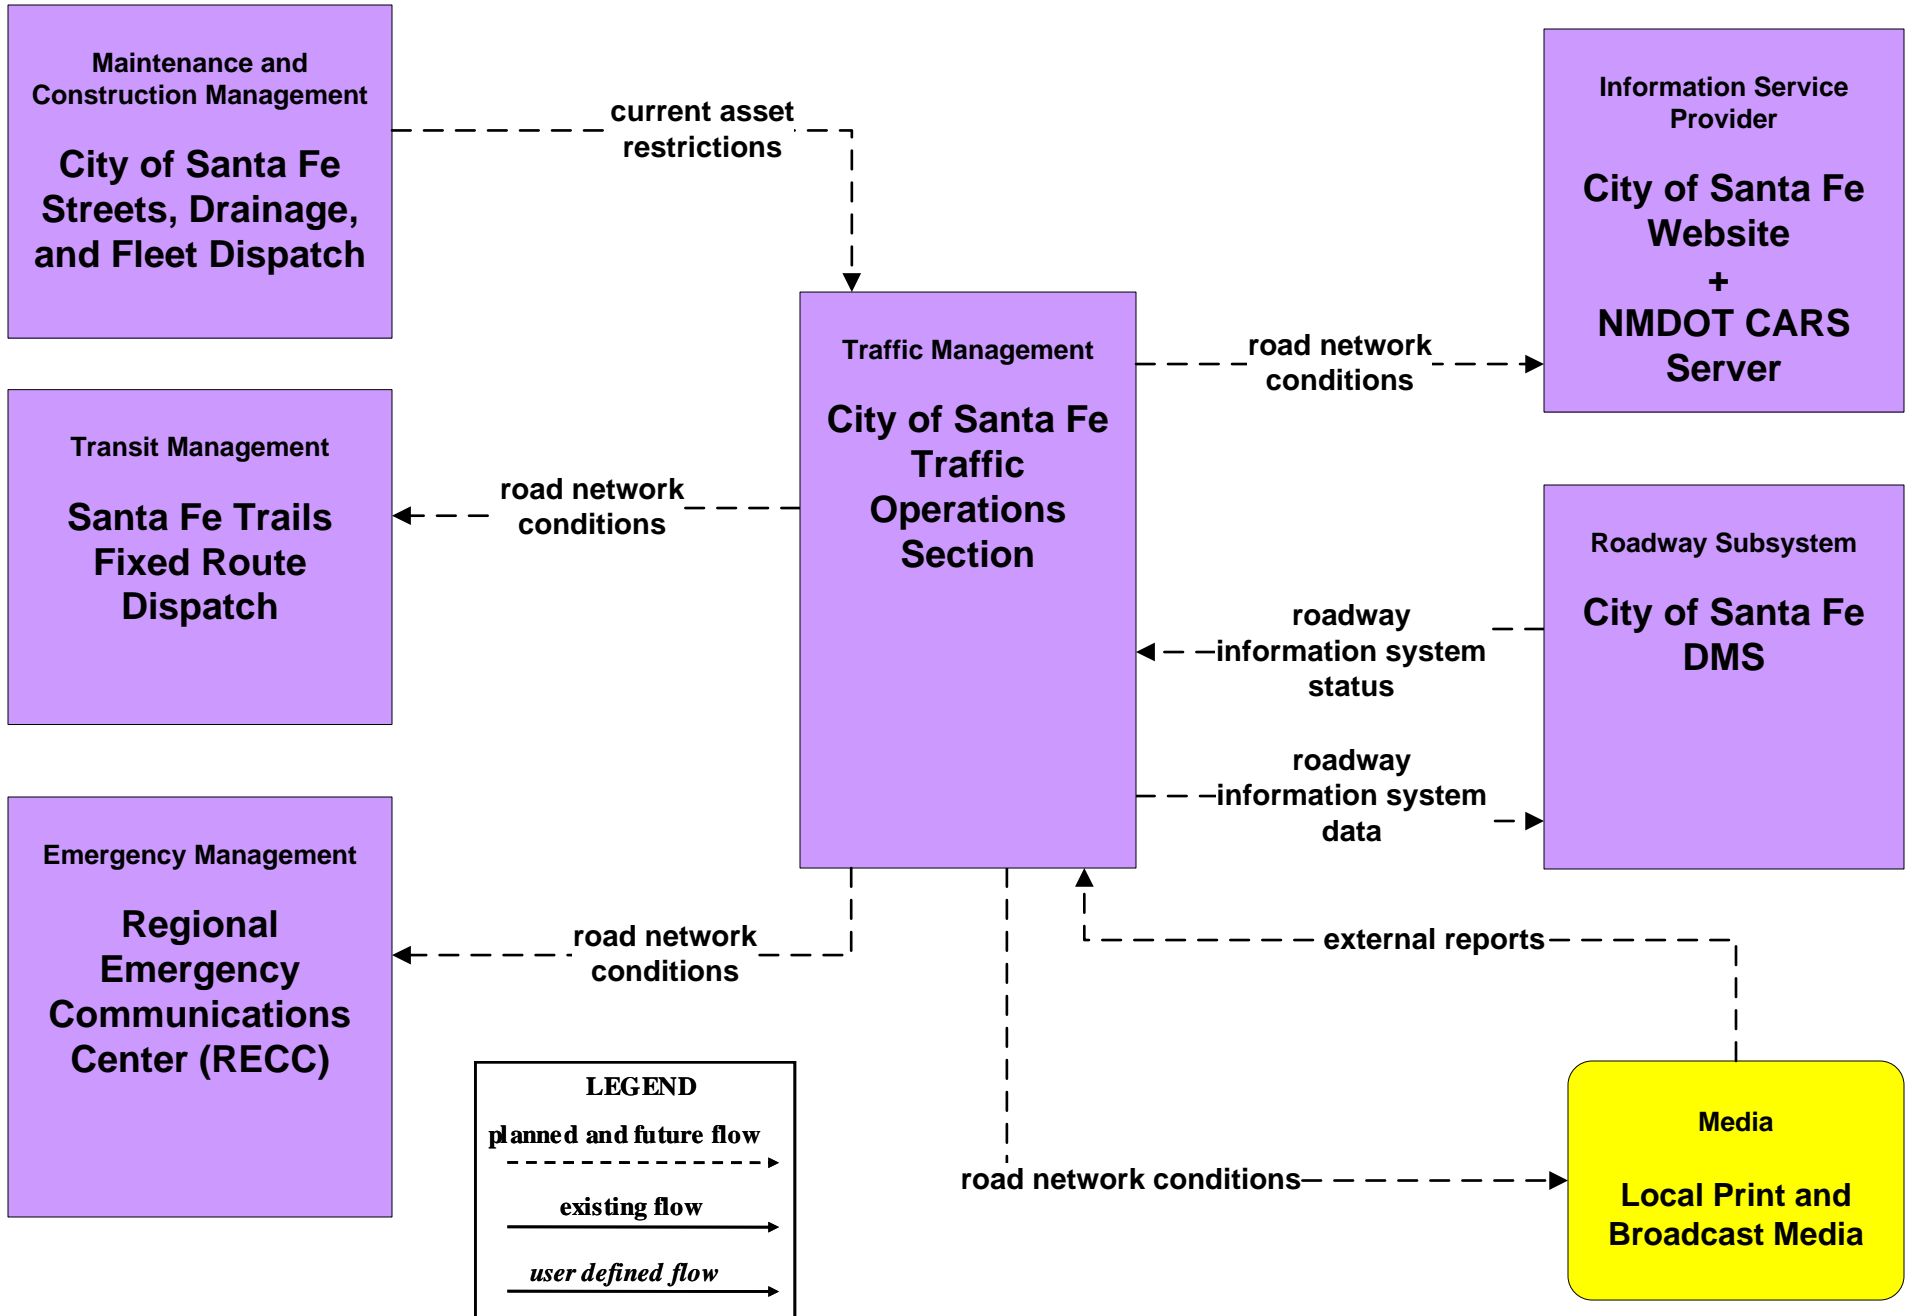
Maintenance and Construction Management

City of Santa Fe Streets, Drainage, and Fleet Dispatch

current asset restrictions

Information Service Provider

City of Santa Fe Website + NMDOT CARS Server

Traffic Management

City of Santa Fe Traffic Operations Section

road network conditions

Transit Management

Santa Fe Trails Fixed Route Dispatch

road network conditions

Roadway Subsystem

City of Santa Fe DMS

roadway information system status

roadway information system data

Emergency Management

Regional Emergency Communications Center (RECC)

road network conditions

external reports

LEGEND

planned and future flow

existing flow

user defined flow

road network conditions

Media

Local Print and Broadcast Media